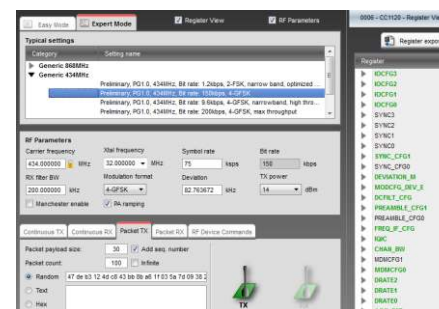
Easy Mode | Expert Mode | Register View | RF Parameters | 0006 - CC1120 - Register Vi

Typical settings

| Category | Setting name |
|---|---|
| ▶ Generic 868MHz | |
| ▼ Generic 434MHz | |
| | Preliminary, PG1.0, 434MHz, Bit rate: 1.2kbps, 2-FSK, narrow band, optimized |
| | Preliminary, PG1.0, 434MHz, Bit rate: 150kbps, 4-GFSK |
| | Preliminary, PG1.0, 434MHz, Bit rate: 9.6kbps, 4-GFSK, narrowband, high thro |
| | Preliminary, PG1.0, 434MHz, Bit rate: 200kbps, 4-GFSK, max throughput |

RF Parameters

Carrier frequency 434.000000 MHz
Xtal frequency 32.000000 MHz
Symbol rate 75 ksps
Bit rate 150 kbps
RX filter BW 200.000000 kHz
Modulation format 4-GFSK
Deviation 82.763672 kHz
TX power 14 dBm
Manchester enable
PA ramping

Continuous TX | Continuous RX | Packet TX | Packet RX | RF Device Commands

Packet payload size: 30 Add seq. number
Packet count: 100 Infinite
Random 47 de b3 12 4d c8 43 bb 8b a6 1f 03 5a 7d 09 38 2
Text
Hex

TX

Register export

Register
IOCFG3
IOCFG2
IOCFG1
IOCFG0
SYNC3
SYNC2
SYNC1
SYNC0
SYNC_CFG1
SYNC_CFG0
DEVIATION_M
MODCFG_DEV_E
DCFILT_CFG
PREAMBLE_CFG1
PREAMBLE_CFG0
FREQ_IF_CFG
IQIC
CHAN_BW
MDMCFG1
MDMCFG0
DRATE2
DRATE1
DRATE0